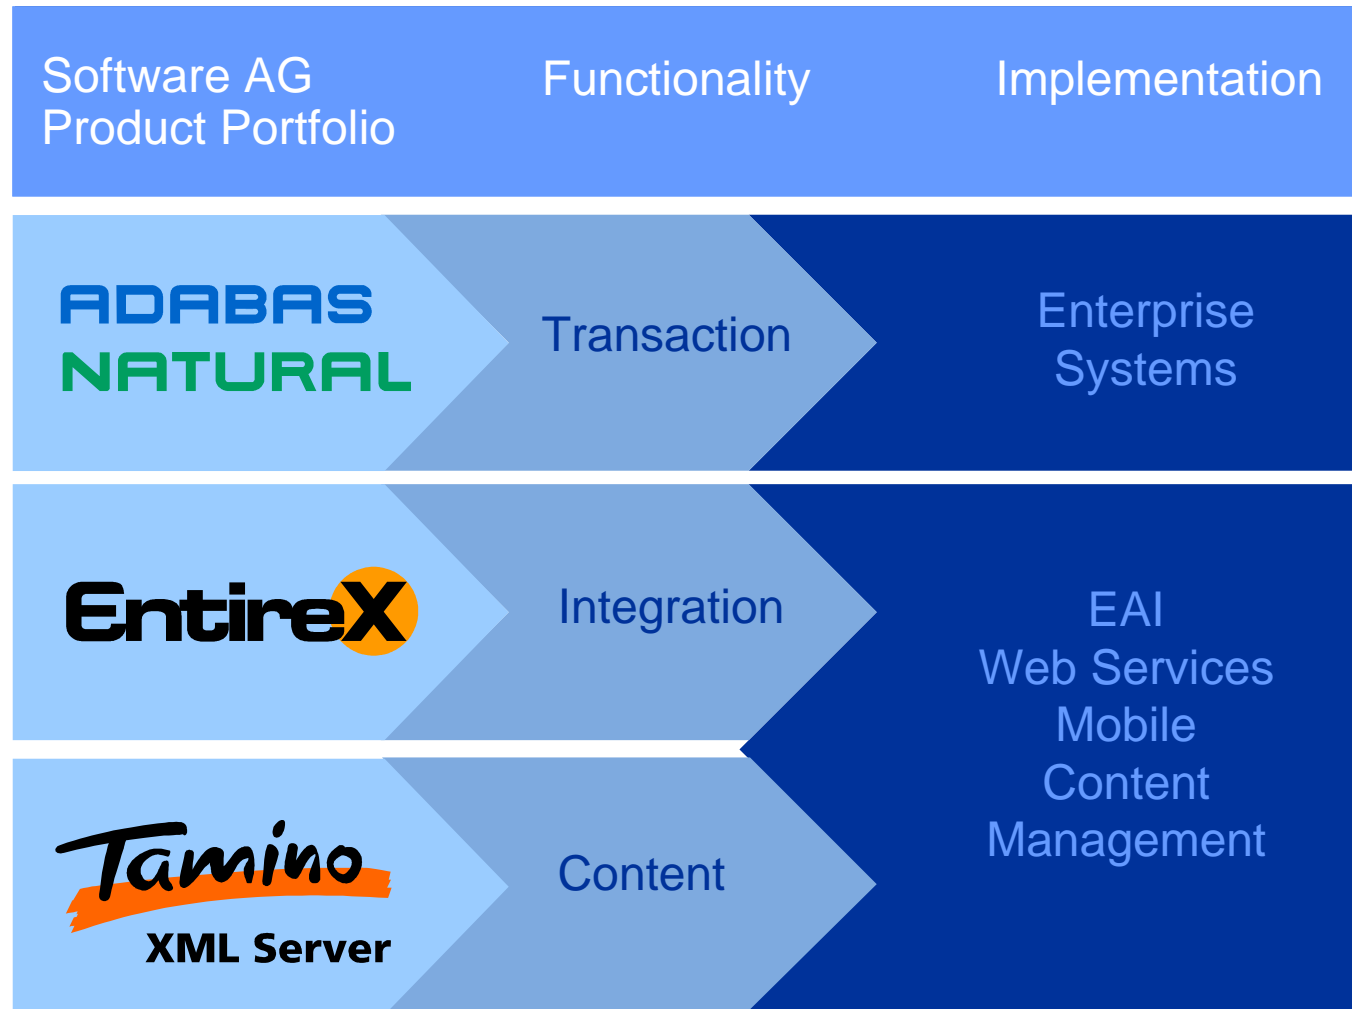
Software AG Product Portfolio

Functionality

Implementation

ADABAS
NATURAL

Transaction

Enterprise Systems

EntireX

Integration

EAI
Web Services
Mobile
Content Management

Tamino
XML Server

Content